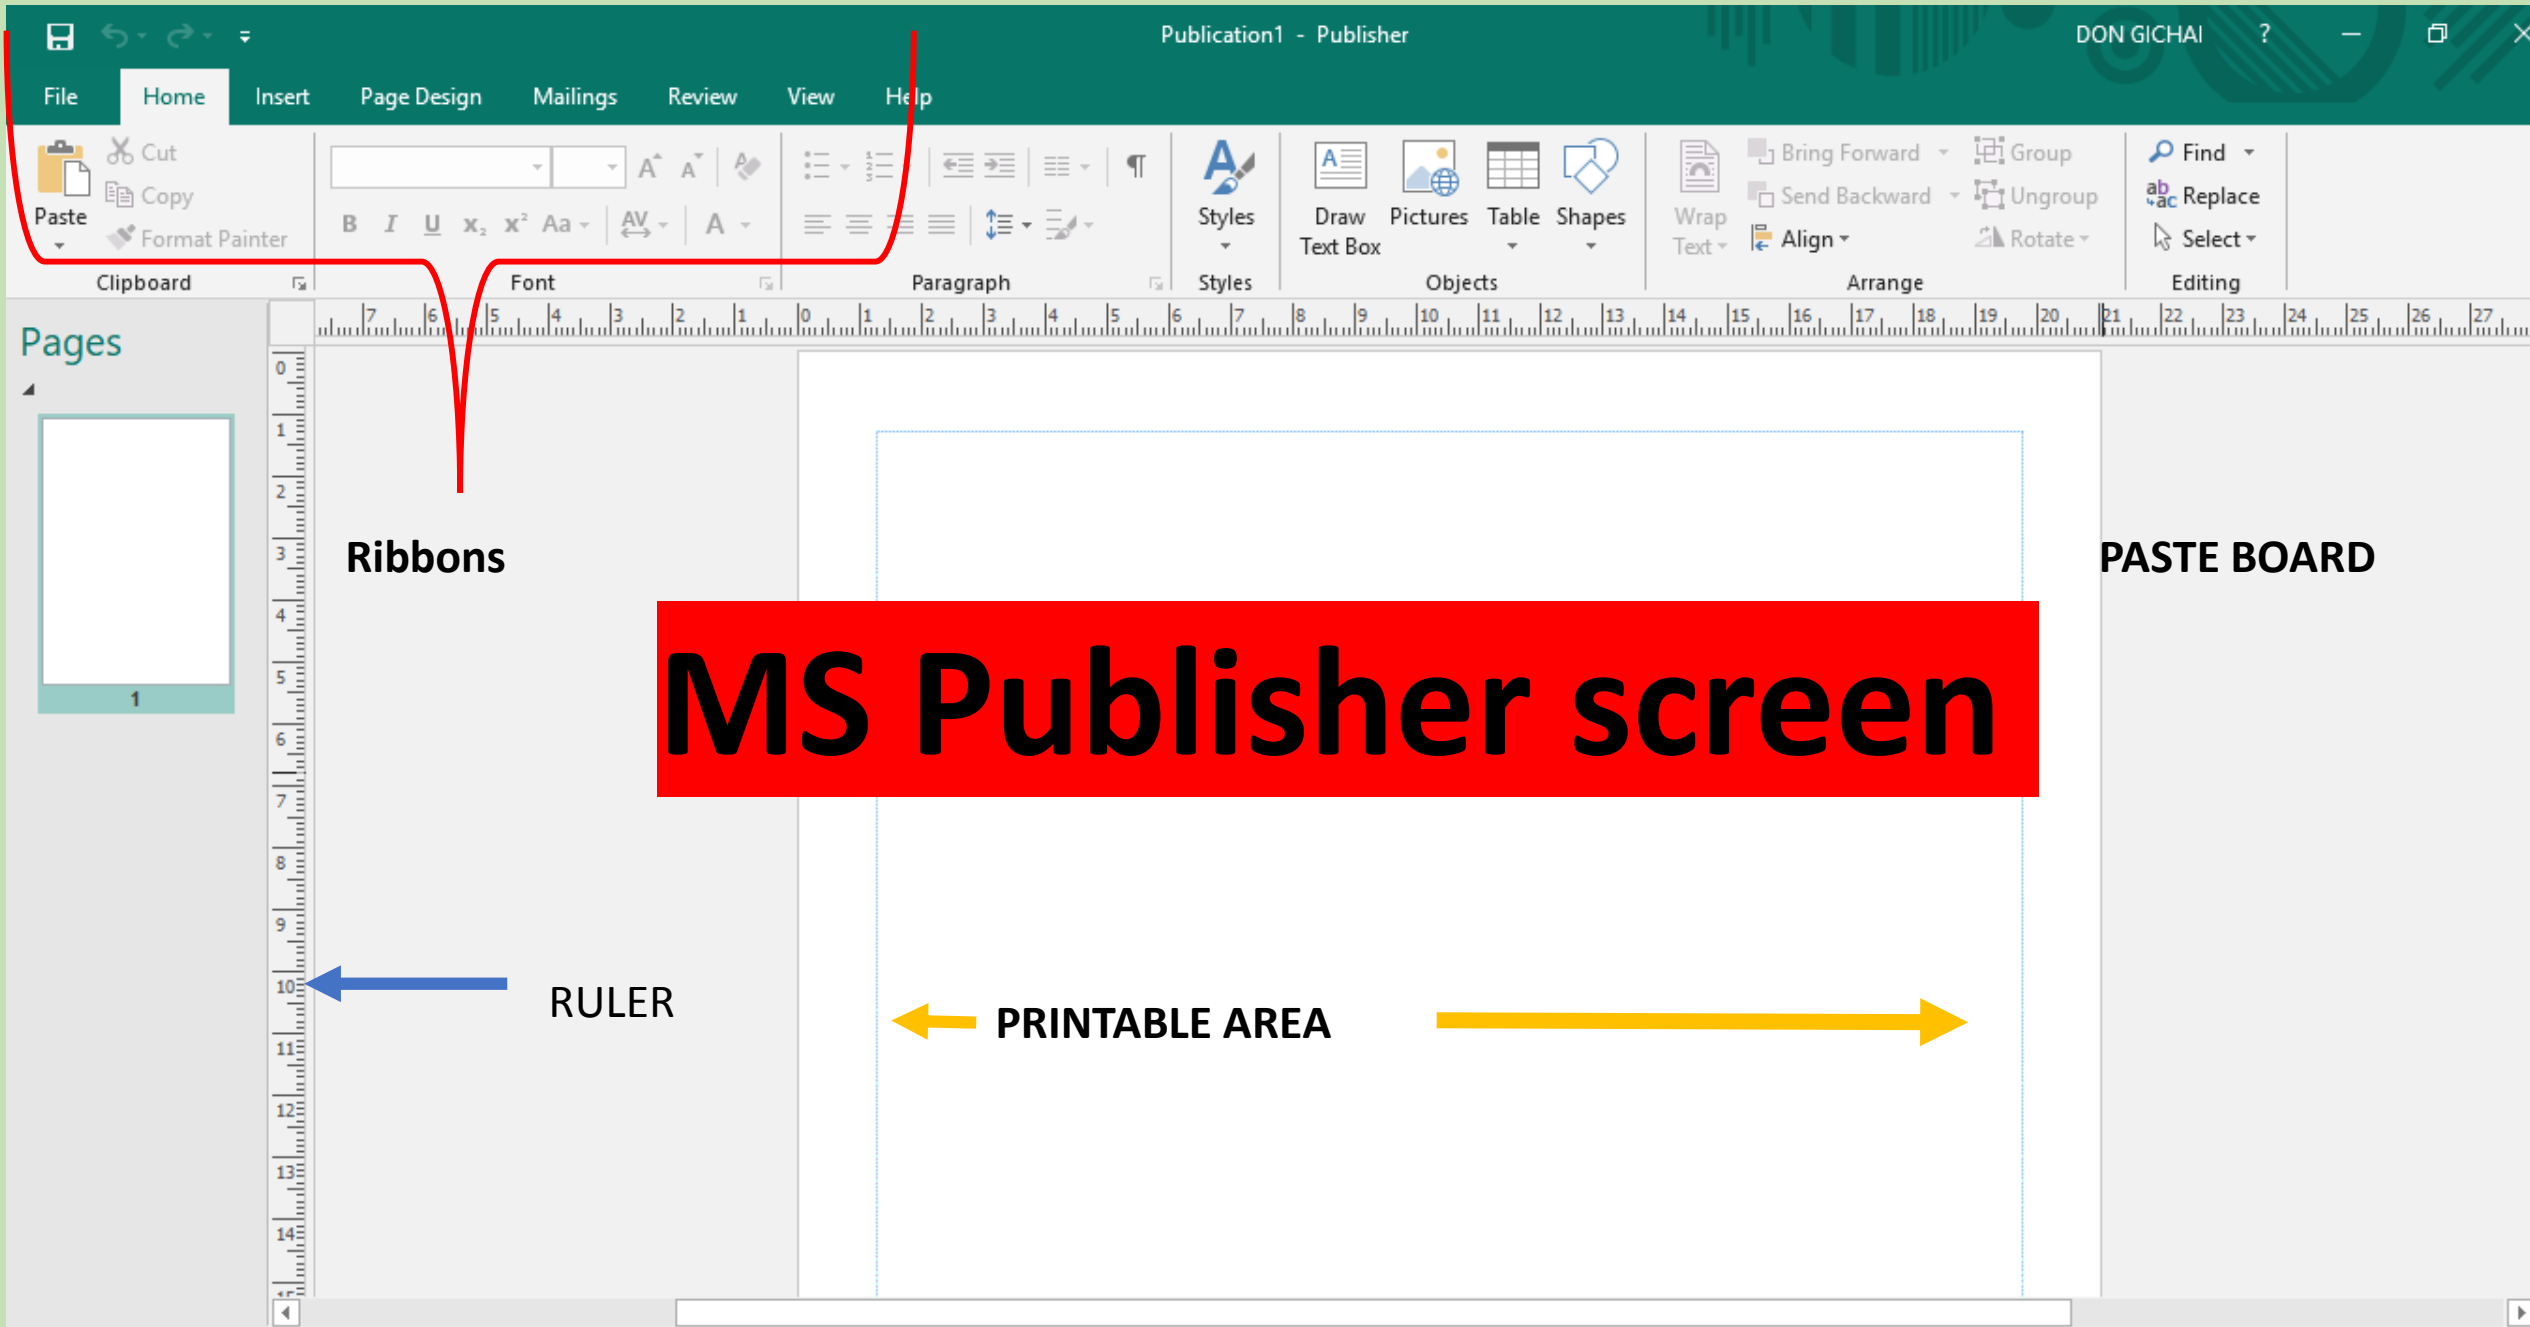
Publication1 - Publisher

DON GICHAI ?

File Home Insert Page Design Mailings Review View Help

Paste
Cut
Copy
Format Painter
Clipboard

B I U $x_2$ $x^2$ Aa
Font

Paragraph

Styles
Styles

Draw Text Box
Pictures
Table
Shapes
Objects

Wrap Text
Bring Forward
Send Backward
Align
Group
Ungroup
Rotate
Arrange

Find
Replace
Select
Editing

Pages

1

Ribbons

PASTE BOARD

MS Publisher screen

RULER

PRINTABLE AREA